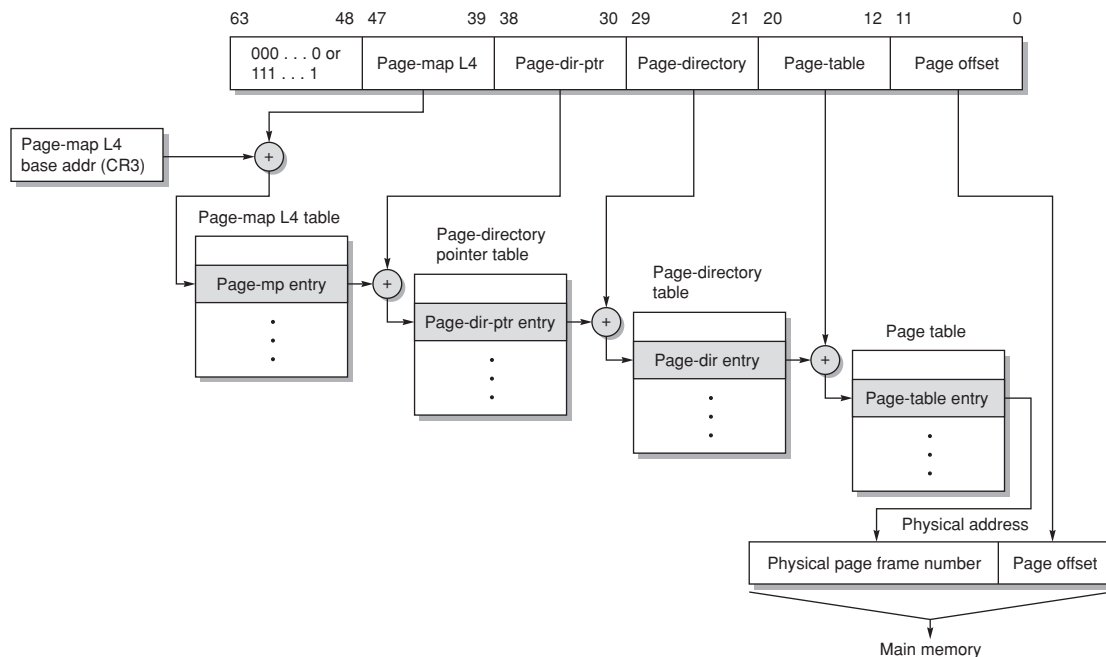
63 48 47 39 38 30 29 21 20 12 11 0

| 000 . . . 0 or 111 . . . 1 | Page-map L4 | Page-dir-ptr | Page-directory | Page-table | Page offset |
|---|---|---|---|---|---|

Page-map L4 base addr (CR3)

+

Page-map L4 table

Page-mp entry

Page-directory pointer table

+

Page-dir-ptr entry

Page-directory table

+

Page-dir entry

+

Page table

Page-table entry

Physical address

| Physical page frame number | Page offset |
|---|---|

Main memory